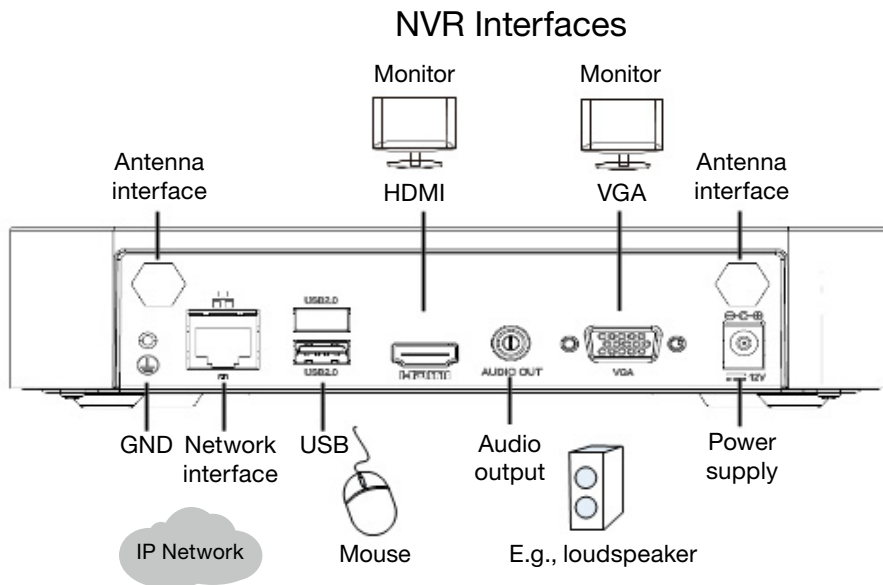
NVR Interfaces

Monitor

Monitor

Antenna interface

HDMI

VGA

Antenna interface

USB2.0

USB2.0

HDMI

AUDIO OUT

VGA

12V

GND

Network interface

USB

Audio output

Power supply

IP Network

Mouse

E.g., loudspeaker